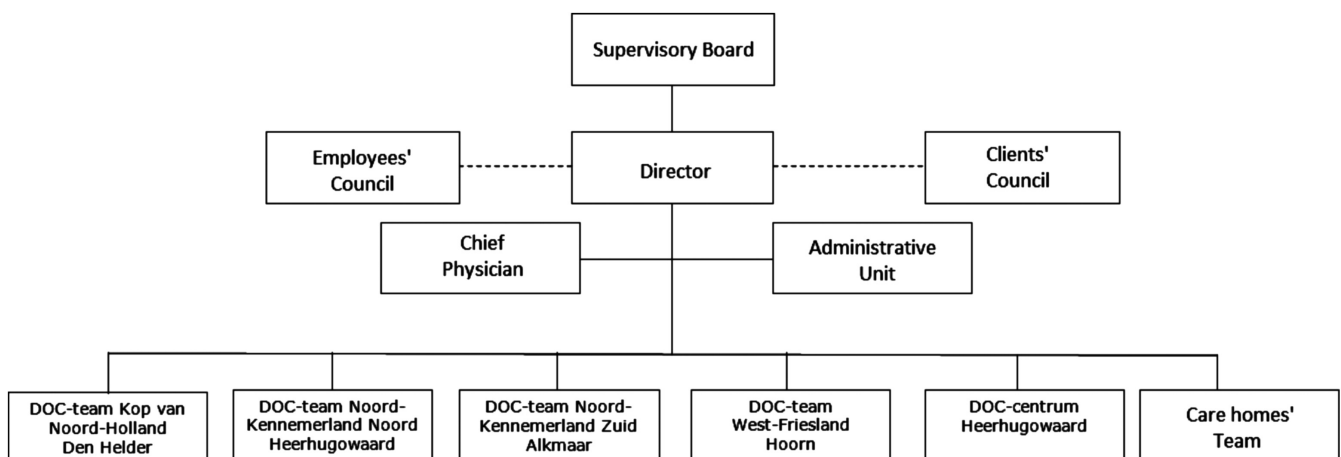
Supervisory Board

Employees' Council

Director

Clients' Council

Chief Physician

Administrative Unit

DOC-team Kop van Noord-Holland Den Helder

DOC-team Noord-Kennemerland Noord Heerhugowaard

DOC-team Noord-Kennemerland Zuid Alkmaar

DOC-team West-Friesland Hoorn

DOC-centrum Heerhugowaard

Care homes' Team